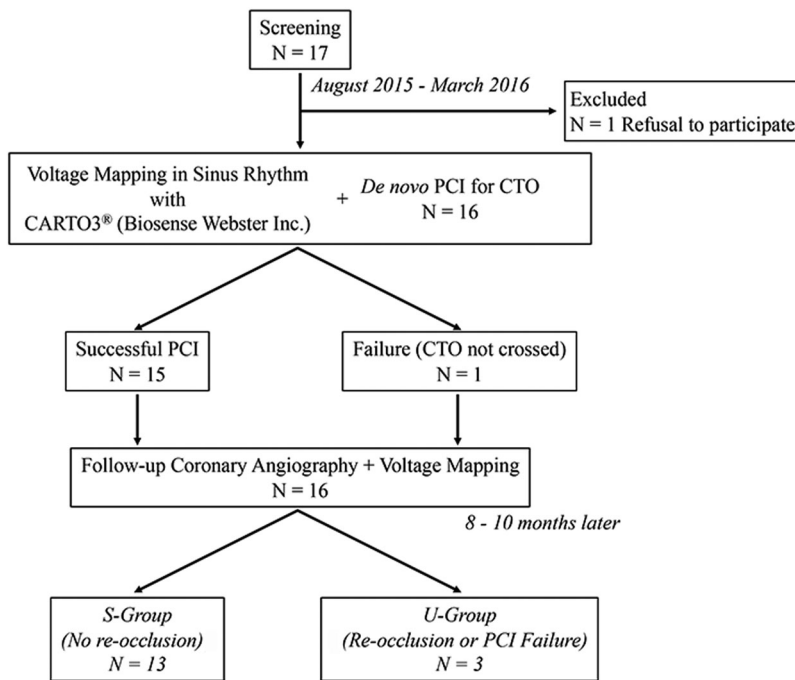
Screening
N = 17

August 2015 - March 2016

Excluded
N = 1 Refusal to participate

Voltage Mapping in Sinus Rhythm with CARTO3® (Biosense Webster Inc.) + De novo PCI for CTO
N = 16

Successful PCI
N = 15

Failure (CTO not crossed)
N = 1

Follow-up Coronary Angiography + Voltage Mapping
N = 16

8 - 10 months later

S-Group
(No re-occlusion)
N = 13

U-Group
(Re-occlusion or PCI Failure)
N = 3